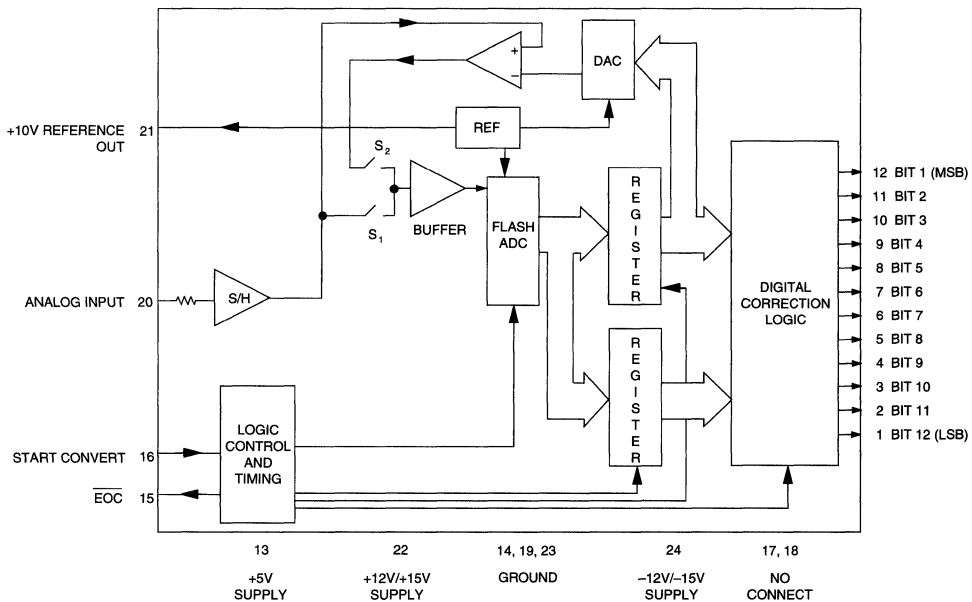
+10V REFERENCE OUT 21

ANALOG INPUT 20

START CONVERT 16

$\overline{EOC}$ 15

DAC

+

−

REF

$S_2$

$S_1$

BUFFER

FLASH ADC

S/H

R E G I S T E R

R E G I S T E R

DIGITAL CORRECTION LOGIC

LOGIC CONTROL AND TIMING

12 BIT 1 (MSB)

11 BIT 2

10 BIT 3

9 BIT 4

8 BIT 5

7 BIT 6

6 BIT 7

5 BIT 8

4 BIT 9

3 BIT 10

2 BIT 11

1 BIT 12 (LSB)

13
+5V SUPPLY

22
+12V/+15V SUPPLY

14, 19, 23
GROUND

24
−12V/−15V SUPPLY

17, 18
NO CONNECT